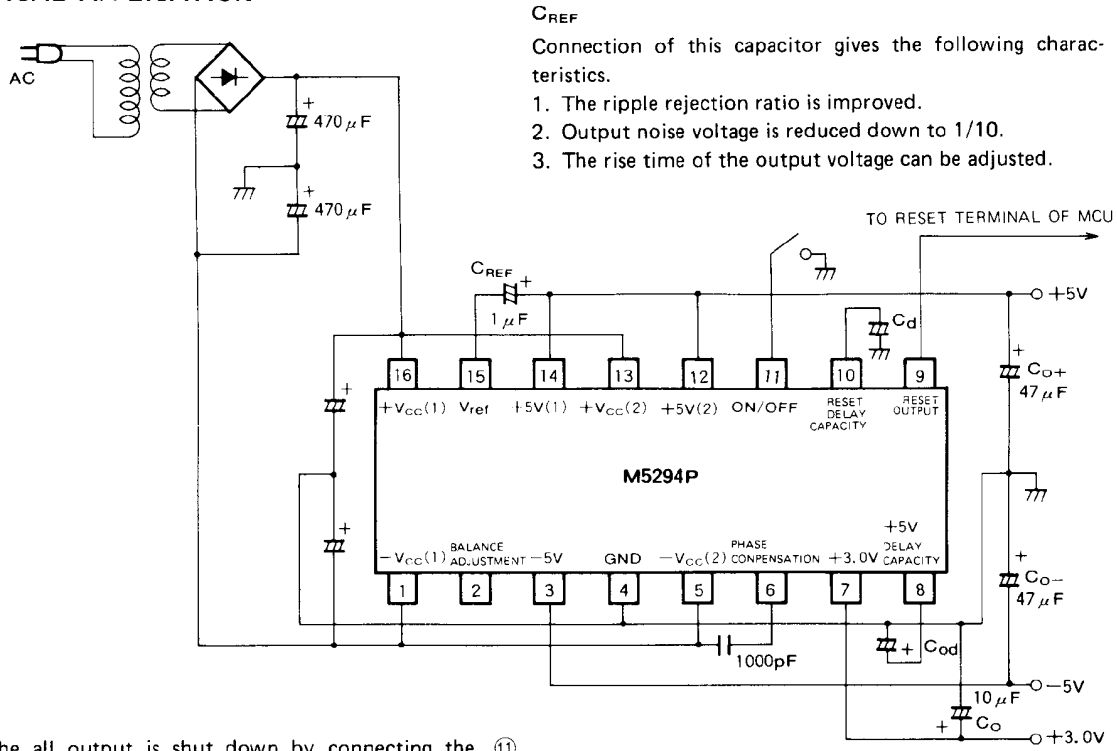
$C_{REF}$

Connection of this capacitor gives the following characteristics.

1. The ripple rejection ratio is improved.
2. Output noise voltage is reduced down to 1/10.
3. The rise time of the output voltage can be adjusted.

AC

+ 470 $\mu$F

+ 470 $\mu$F

TO RESET TERMINAL OF MCU

$C_{REF}$ +

1 $\mu$F

+5V

$C_d$

$C_{O+}$ 47 $\mu$F

16 15 14 13 12 11 10 9

$+V_{CC}(1)$ Vref +5V(1) $+V_{CC}(2)$ +5V(2) ON/OFF RESET DELAY CAPACITY RESET OUTPUT

M5294P

+5V

$-V_{CC}(1)$ BALANCE ADJUSTMENT −5V GND $-V_{CC}(2)$ PHASE CONPENSATION +3.0V DELAY CAPACITY

1 2 3 4 5 6 7 8

$C_{O-}$ 47 $\mu$F

1000pF

$C_{od}$

−5V

10 $\mu$F

$C_O$

+3.0V

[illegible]he all output is shut down by connecting the ⑪